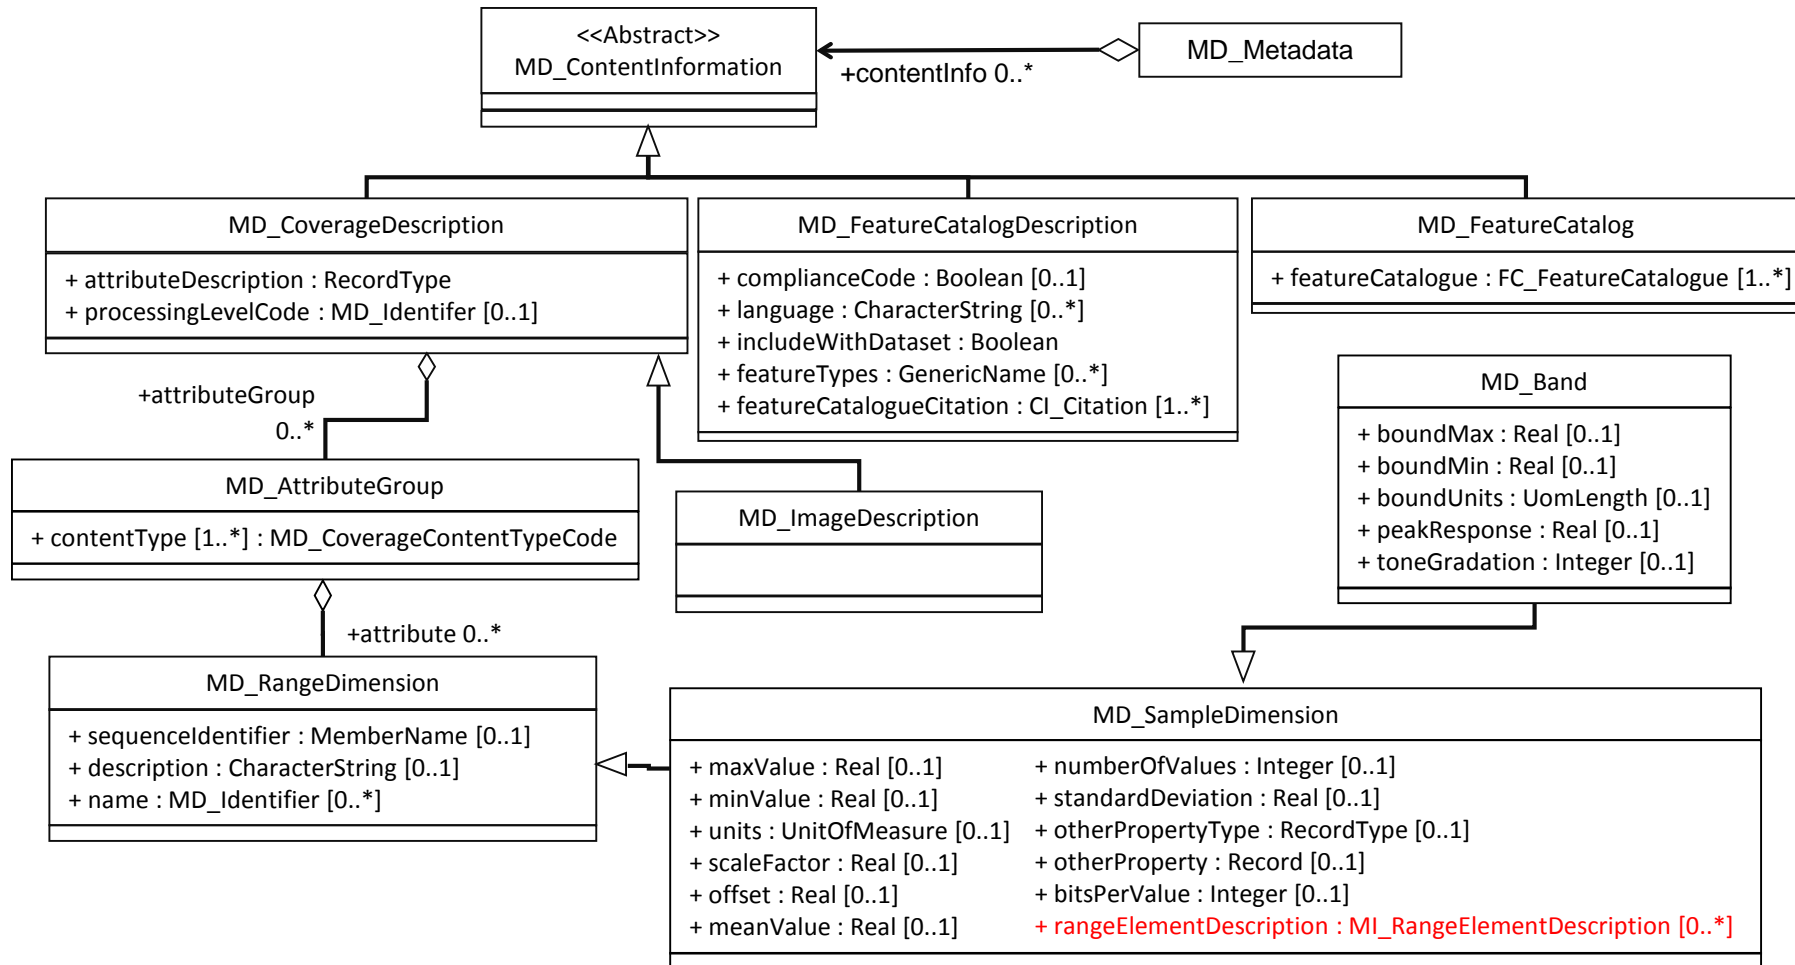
<<Abstract>>
MD_ContentInformation

MD_Metadata

+contentInfo 0..*

MD_CoverageDescription

+ attributeDescription : RecordType
+ processingLevelCode : MD_Identifer [0..1]

MD_FeatureCatalogDescription

+ complianceCode : Boolean [0..1]
+ language : CharacterString [0..*]
+ includeWithDataset : Boolean
+ featureTypes : GenericName [0..*]
+ featureCatalogueCitation : CI_Citation [1..*]

MD_FeatureCatalog

+ featureCatalogue : FC_FeatureCatalogue [1..*]

+attributeGroup
0..*

MD_AttributeGroup

+ contentType [1..*] : MD_CoverageContentTypeCode

MD_ImageDescription

MD_Band

+ boundMax : Real [0..1]
+ boundMin : Real [0..1]
+ boundUnits : UomLength [0..1]
+ peakResponse : Real [0..1]
+ toneGradation : Integer [0..1]

+attribute 0..*

MD_RangeDimension

+ sequenceIdentifier : MemberName [0..1]
+ description : CharacterString [0..1]
+ name : MD_Identifier [0..*]

MD_SampleDimension

+ maxValue : Real [0..1]
+ minValue : Real [0..1]
+ units : UnitOfMeasure [0..1]
+ scaleFactor : Real [0..1]
+ offset : Real [0..1]
+ meanValue : Real [0..1]

+ numberOfValues : Integer [0..1]
+ standardDeviation : Real [0..1]
+ otherPropertyType : RecordType [0..1]
+ otherProperty : Record [0..1]
+ bitsPerValue : Integer [0..1]
+ rangeElementDescription : MI_RangeElementDescription [0..*]